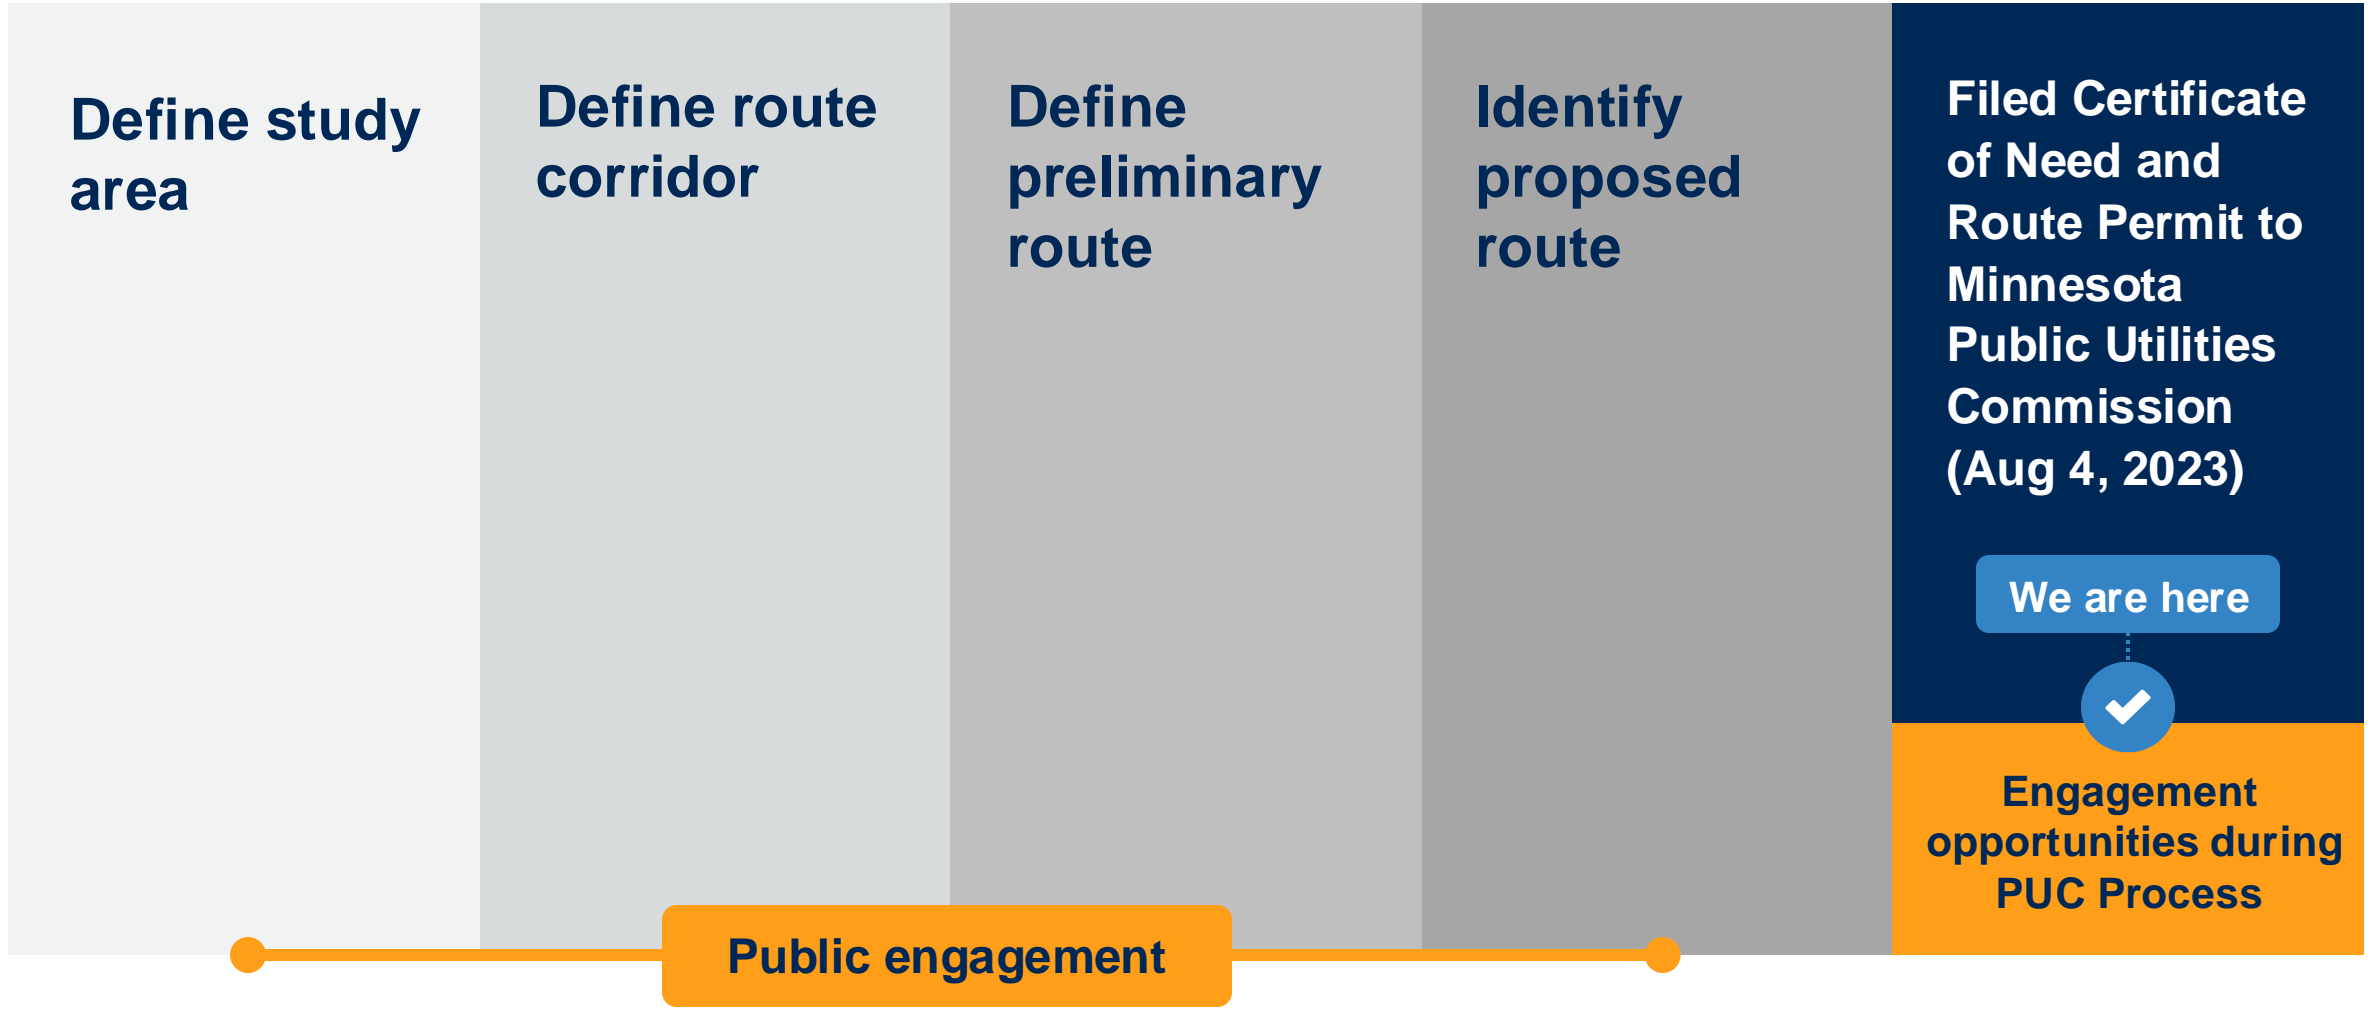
Define study area

Define route corridor

Define preliminary route

Identify proposed route

Filed Certificate of Need and Route Permit to Minnesota Public Utilities Commission (Aug 4, 2023)

We are here

Engagement opportunities during PUC Process

Public engagement